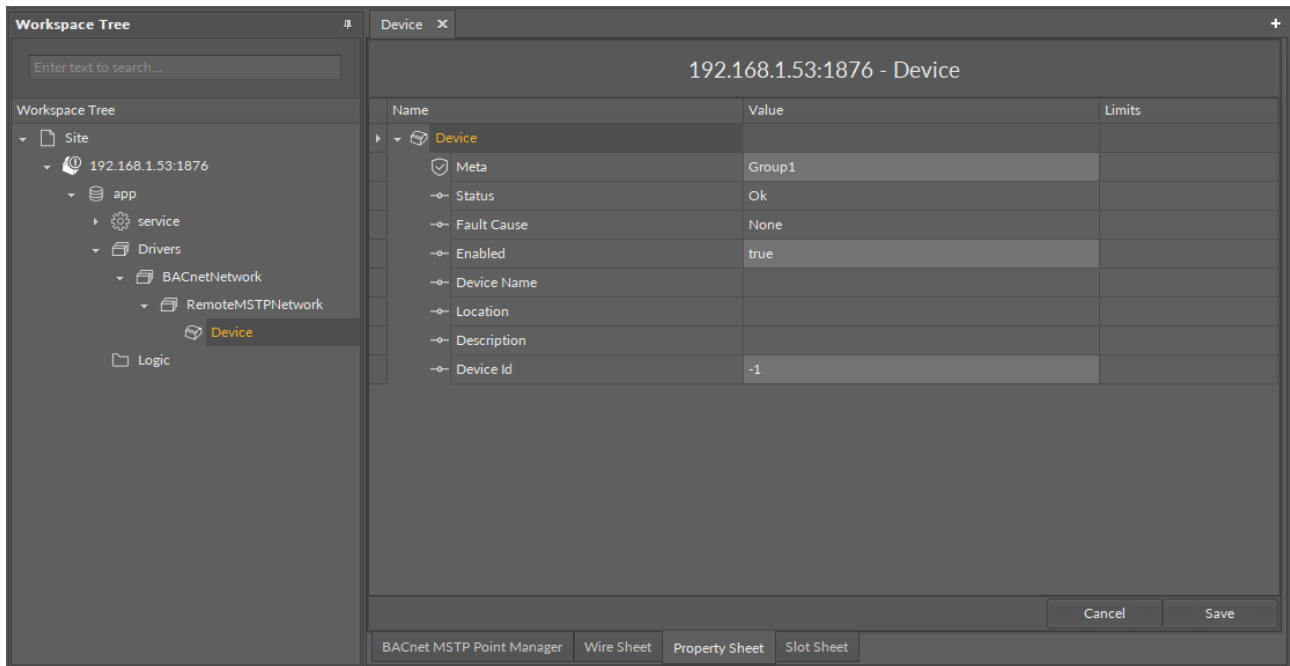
Workspace Tree

Enter text to search...

Workspace Tree

Site
192.168.1.53:1876
app
service
Drivers
BACnetNetwork
RemoteMSTPNetwork
Device
Logic

Device ✕

192.168.1.53:1876 - Device

| Name | Value | Limits |
|---|---|---|
| Device | | |
| Meta | Group1 | |
| Status | Ok | |
| Fault Cause | None | |
| Enabled | true | |
| Device Name | | |
| Location | | |
| Description | | |
| Device Id | -1 | |

Cancel
Save

BACnet MSTP Point Manager
Wire Sheet
Property Sheet
Slot Sheet